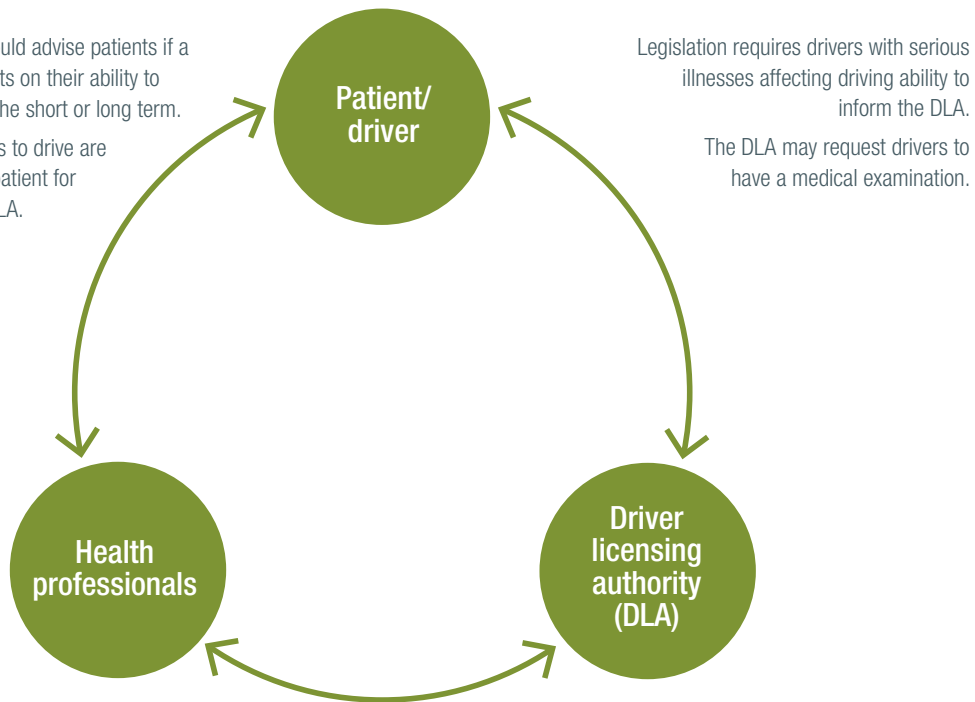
uld advise patients if a ts on their ability to he short or long term.

s to drive are atient for LA.

Patient/ driver

Legislation requires drivers with serious illnesses affecting driving ability to inform the DLA.

The DLA may request drivers to have a medical examination.

Health professionals

Driver licensing authority (DLA)